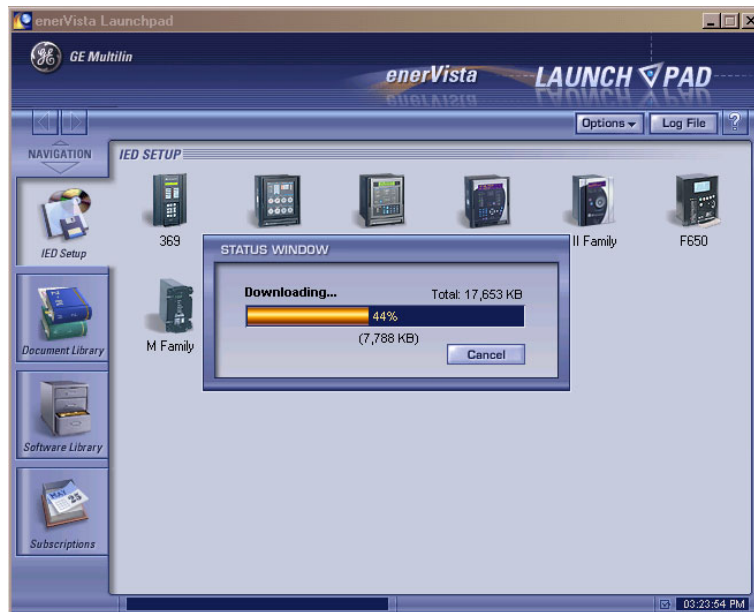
enerVista Launchpad

GE Multilin

enerVista LAUNCH PAD

Options Log File ?

NAVIGATION

IED SETUP

IED Setup

Document Library

Software Library

Subscriptions

369

II Family

F650

M Family

STATUS WINDOW

Downloading...

Total: 17,653 KB

44%

(7,788 KB)

Cancel

03:23:54 PM